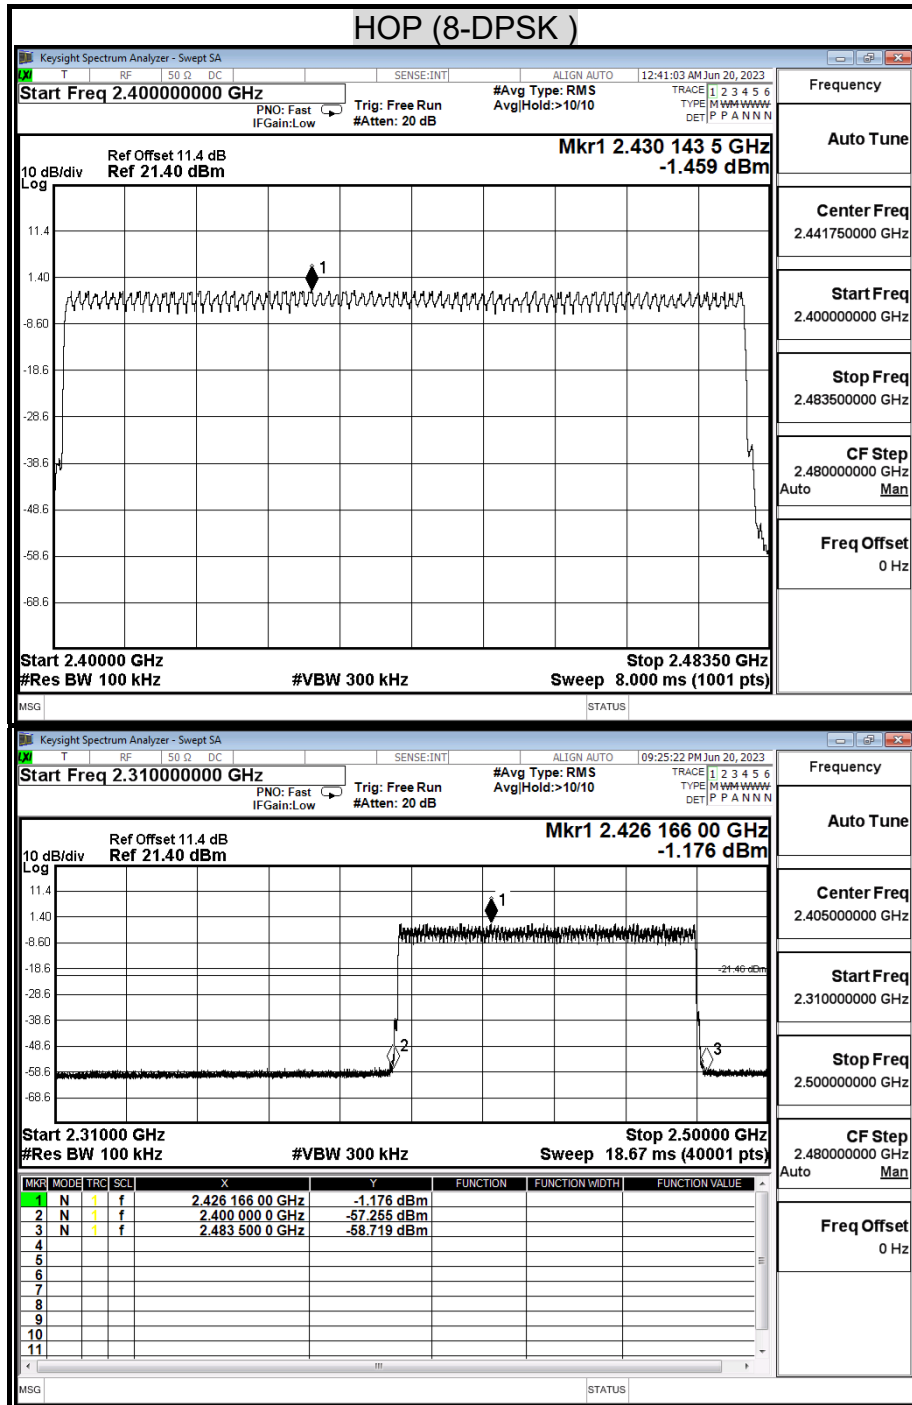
HOP (8-DPSK )

Keysight Spectrum Analyzer - Swept SA
RF 50 Ω DC SENSE:INT ALIGN AUTO 12:41:03 AM Jun 20, 2023
Start Freq 2.400000000 GHz
PNO: Fast IFGain:Low
Trig: Free Run #Atten: 20 dB
#Avg Type: RMS Avg|Hold:>10/10
TRACE 1 2 3 4 5 6 TYPE M WWWWW DET P P A N N N
Frequency

Ref Offset 11.4 dB
10 dB/div Ref 21.40 dBm
Log
Mkr1 2.430 143 5 GHz
-1.459 dBm
11.4
1.40
-8.60
-18.6
-28.6
-38.6
-48.6
-58.6
-68.6
1
Start 2.40000 GHz
#Res BW 100 kHz
#VBW 300 kHz
Stop 2.48350 GHz
Sweep 8.000 ms (1001 pts)
MSG
STATUS

Auto Tune
Center Freq 2.441750000 GHz
Start Freq 2.400000000 GHz
Stop Freq 2.483500000 GHz
CF Step 2.480000000 GHz Auto Man
Freq Offset 0 Hz

Keysight Spectrum Analyzer - Swept SA
RF 50 Ω DC SENSE:INT ALIGN AUTO 09:25:22 PM Jun 20, 2023
Start Freq 2.310000000 GHz
PNO: Fast IFGain:Low
Trig: Free Run #Atten: 20 dB
#Avg Type: RMS Avg|Hold:>10/10
TRACE 1 2 3 4 5 6 TYPE M WWWWW DET P P A N N N
Frequency

Ref Offset 11.4 dB
10 dB/div Ref 21.40 dBm
Log
Mkr1 2.426 166 00 GHz
-1.176 dBm
11.4
1.40
-8.60
-18.6
-28.6
-38.6
-48.6
-58.6
-68.6
-21.46 dBm
1
2
3
Start 2.31000 GHz
#Res BW 100 kHz
#VBW 300 kHz
Stop 2.50000 GHz
Sweep 18.67 ms (40001 pts)

| MKR | MODE | TRC | SCL | X | Y | FUNCTION | FUNCTION WIDTH | FUNCTION VALUE |
|---|---|---|---|---|---|---|---|---|
| 1 | N | 1 | f | 2.426 166 00 GHz | -1.176 dBm | | | |
| 2 | N | 1 | f | 2.400 000 0 GHz | -57.255 dBm | | | |
| 3 | N | 1 | f | 2.483 500 0 GHz | -58.719 dBm | | | |
| 4 | | | | | | | | |
| 5 | | | | | | | | |
| 6 | | | | | | | | |
| 7 | | | | | | | | |
| 8 | | | | | | | | |
| 9 | | | | | | | | |
| 10 | | | | | | | | |
| 11 | | | | | | | | |

MSG
STATUS

Auto Tune
Center Freq 2.405000000 GHz
Start Freq 2.310000000 GHz
Stop Freq 2.500000000 GHz
CF Step 2.480000000 GHz Auto Man
Freq Offset 0 Hz